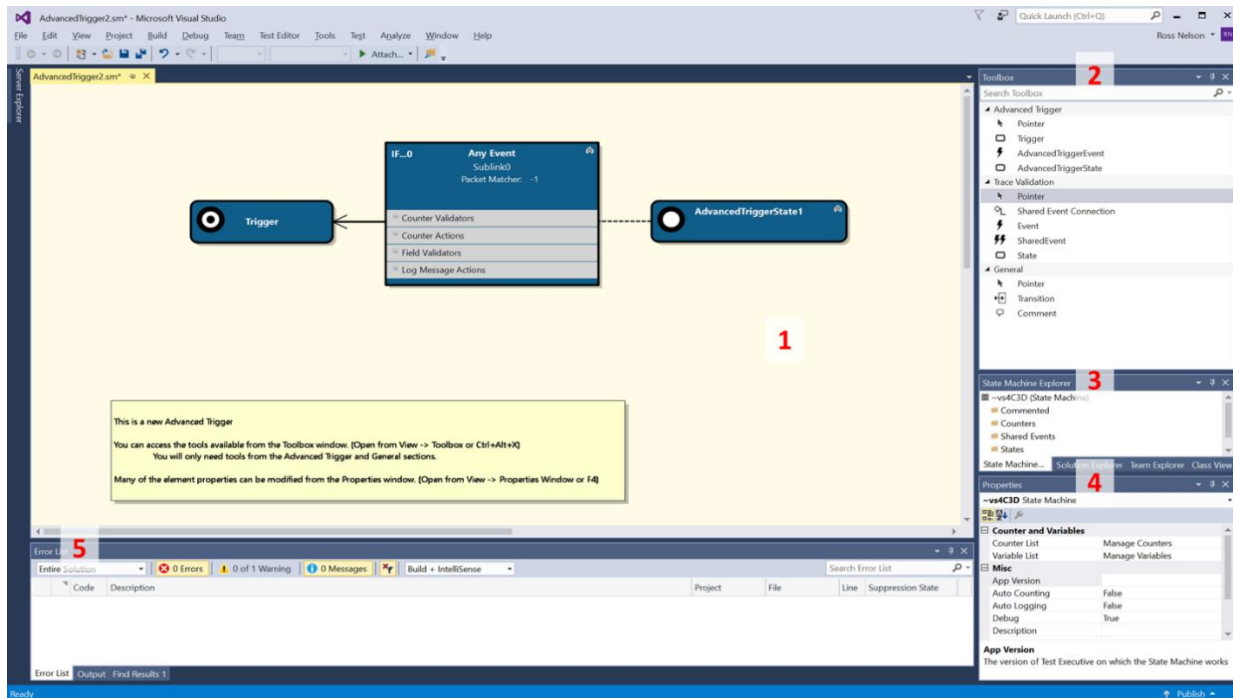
AdvancedTrigger2.sm* - Microsoft Visual Studio

Quick Launch (Ctrl+Q)

File Edit View Project Build Debug Team Test Editor Tools Test Analyze Window Help

Ross Nelson RN

Attach...

Server Explorer

AdvancedTrigger2.sm*

IF...0 Any Event Sublink0 Packet Matcher: -1

Trigger

Counter Validators
Counter Actions
Field Validators
Log Message Actions

AdvancedTriggerState1

1

This is a new Advanced Trigger

You can access the tools available from the Toolbox window. (Open from View -> Toolbox or Ctrl+Alt+X)
You will only need tools from the Advanced Trigger and General sections.

Many of the element properties can be modified from the Properties window. (Open from View -> Properties Window or F4)

Toolbox 2

Search Toolbox

Advanced Trigger
Pointer
Trigger
AdvancedTriggerEvent
AdvancedTriggerState
Trace Validation
Pointer
Shared Event Connection
Event
SharedEvent
State
General
Pointer
Transition
Comment

State Machine Explorer 3

~vs4C3D (State Machine)
Commented
Counters
Shared Events
States

State Machine... Solution Explorer Team Explorer Class View

Properties 4

~vs4C3D State Machine

Counter and Variables
| Counter List | Manage Counters |
|---|---|
| Variable List | Manage Variables |

Misc
| App Version | |
|---|---|
| Auto Counting | False |
| Auto Logging | False |
| Debug | True |
| Description | |

App Version
The version of Test Executive on which the State Machine works

Error List 5

Entire Solution 0 Errors 0 of 1 Warning 0 Messages Build + IntelliSense Search Error List

| Code | Description | Project | File | Line | Suppression State |
|---|---|---|---|---|---|

Error List Output Find Results 1

Ready

Publish